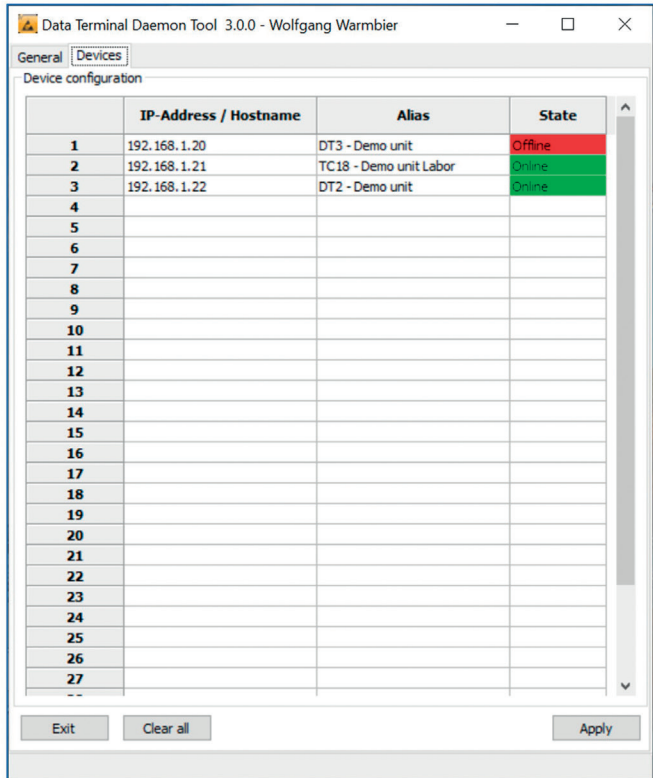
Data Terminal Daemon Tool 3.0.0 - Wolfgang Warmbier

General Devices

Device configuration

| | IP-Address / Hostname | Alias | State |
|---|---|---|---|
| 1 | 192.168.1.20 | DT3 - Demo unit | Offline |
| 2 | 192.168.1.21 | TC18 - Demo unit Labor | Online |
| 3 | 192.168.1.22 | DT2 - Demo unit | Online |
| 4 | | | |
| 5 | | | |
| 6 | | | |
| 7 | | | |
| 8 | | | |
| 9 | | | |
| 10 | | | |
| 11 | | | |
| 12 | | | |
| 13 | | | |
| 14 | | | |
| 15 | | | |
| 16 | | | |
| 17 | | | |
| 18 | | | |
| 19 | | | |
| 20 | | | |
| 21 | | | |
| 22 | | | |
| 23 | | | |
| 24 | | | |
| 25 | | | |
| 26 | | | |
| 27 | | | |

Exit Clear all Apply